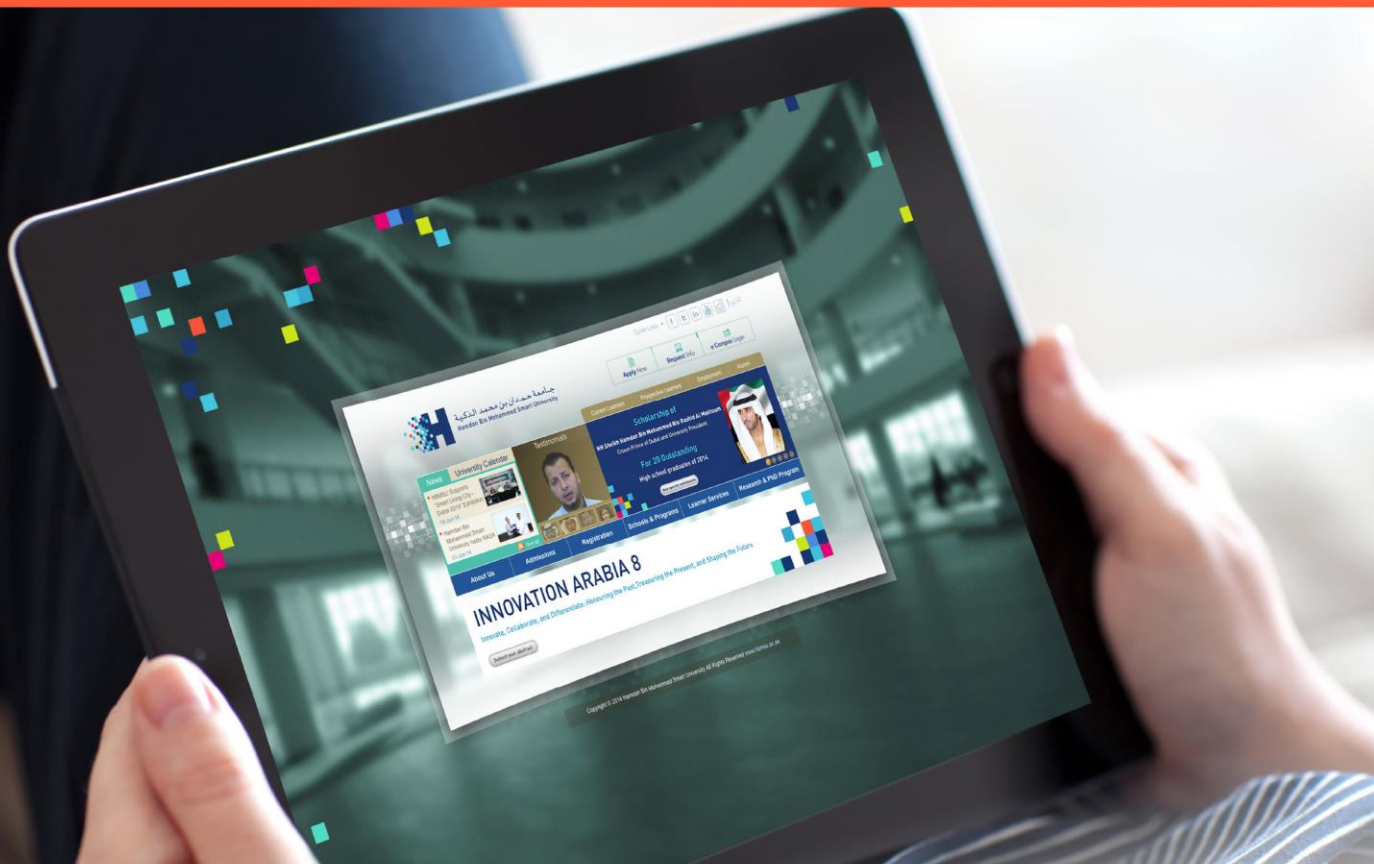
Quick Links

Apply Now

Request Info

e-Campus Login

جامعة حمدان بن محمد الذكية
Hamdan Bin Mohammed Smart University

Current Learners

Prospective Learners

Employment

Alumni

Scholarship of

HH Sheikh Hamdan Bin Mohammed Bin Rashid Al Maktoum
Crown Prince of Dubai and University President

For 20 Outstanding

High school graduates of 2014

News

University Calendar

Testimonials

HBMSU Supports "Smart Living City - Dubai 2014" Exhibition

Hamdan Bin Mohammed Smart University hosts NAQA

About Us

Admissions

Registration

Schools & Programs

Learner Services

Research & PhD Program

INNOVATION ARABIA 8

Innovate, Collaborate, and Differentiate: Honouring the Past, Treasuring the Present, and Shaping the Future

Submit your abstract

Copyright © 2014 Hamdan Bin Mohammed Smart University. All Rights Reserved www.hbmsu.ac.ae